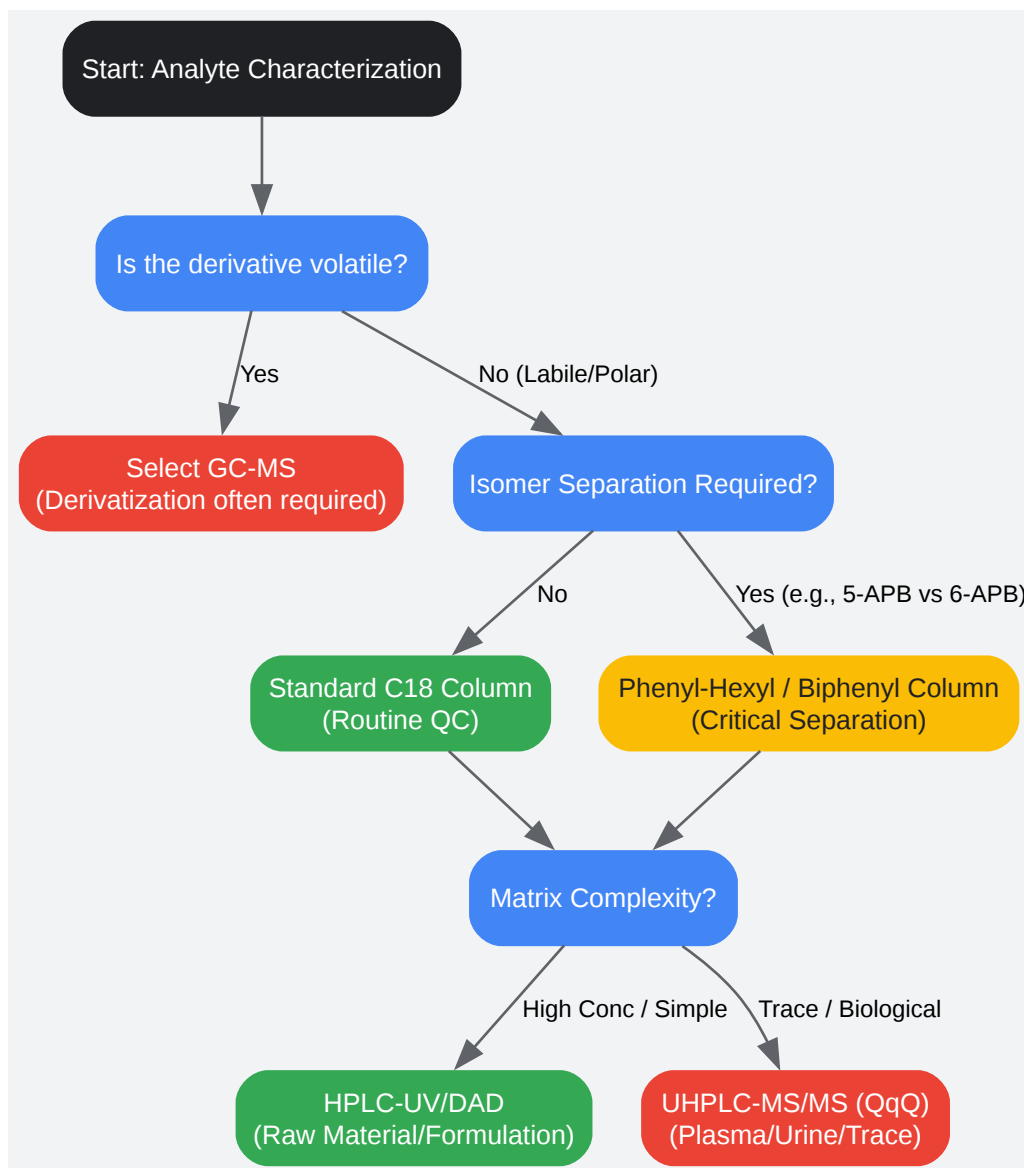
Start: Analyte Characterization

Is the derivative volatile?

Yes

No (Labile/Polar)

Select GC-MS
(Derivatization often required)

Isomer Separation Required?

No

Yes (e.g., 5-APB vs 6-APB)

Standard C18 Column
(Routine QC)

Phenyl-Hexyl / Biphenyl Column
(Critical Separation)

Matrix Complexity?

High Conc / Simple

Trace / Biological

HPLC-UV/DAD
(Raw Material/Formulation)

UHPLC-MS/MS (QqQ)
(Plasma/Urine/Trace)